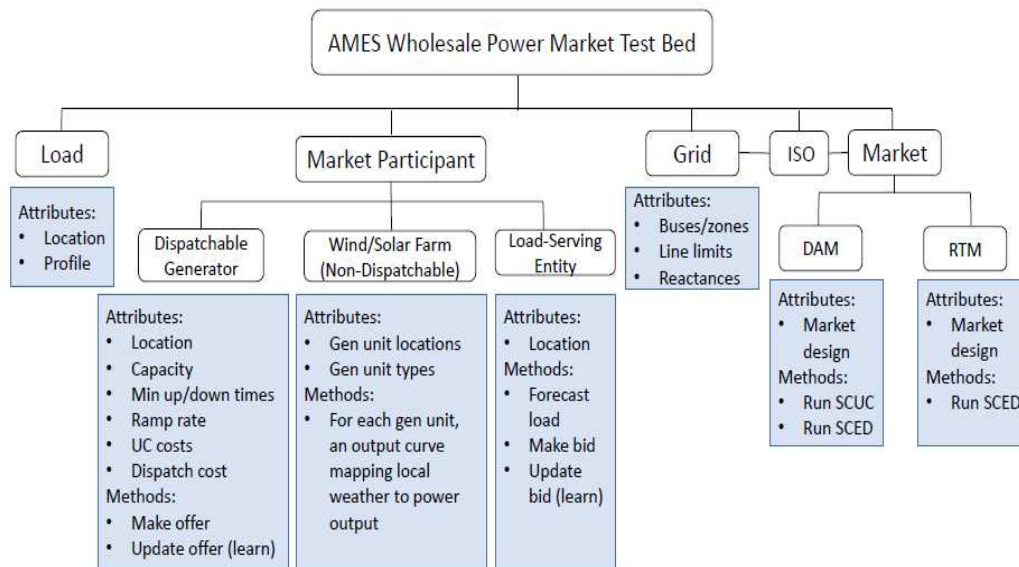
AMES Wholesale Power Market Test Bed

Load

Attributes:
• Location
• Profile

Market Participant

Dispatchable Generator

Attributes:
• Location
• Capacity
• Min up/down times
• Ramp rate
• UC costs
• Dispatch cost
Methods:
• Make offer
• Update offer (learn)

Wind/Solar Farm (Non-Dispatchable)

Attributes:
• Gen unit locations
• Gen unit types
Methods:
• For each gen unit, an output curve mapping local weather to power output

Load-Serving Entity

Attributes:
• Location
Methods:
• Forecast load
• Make bid
• Update bid (learn)

Grid

Attributes:
• Buses/zones
• Line limits
• Reactances

ISO

Market

DAM

Attributes:
• Market design
Methods:
• Run SCUC
• Run SCED

RTM

Attributes:
• Market design
Methods:
• Run SCED